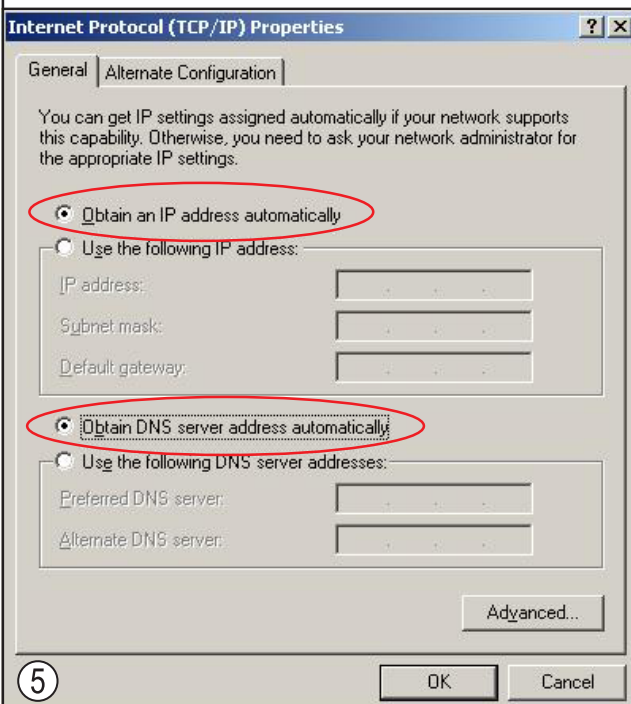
Internet Protocol (TCP/IP) Properties

? X

General | Alternate Configuration

You can get IP settings assigned automatically if your network supports this capability. Otherwise, you need to ask your network administrator for the appropriate IP settings.

Obtain an IP address automatically

Use the following IP address:

IP address:

Subnet mask:

Default gateway:

Obtain DNS server address automatically

Use the following DNS server addresses:

Preferred DNS server:

Alternate DNS server:

Advanced...

5

OK

Cancel